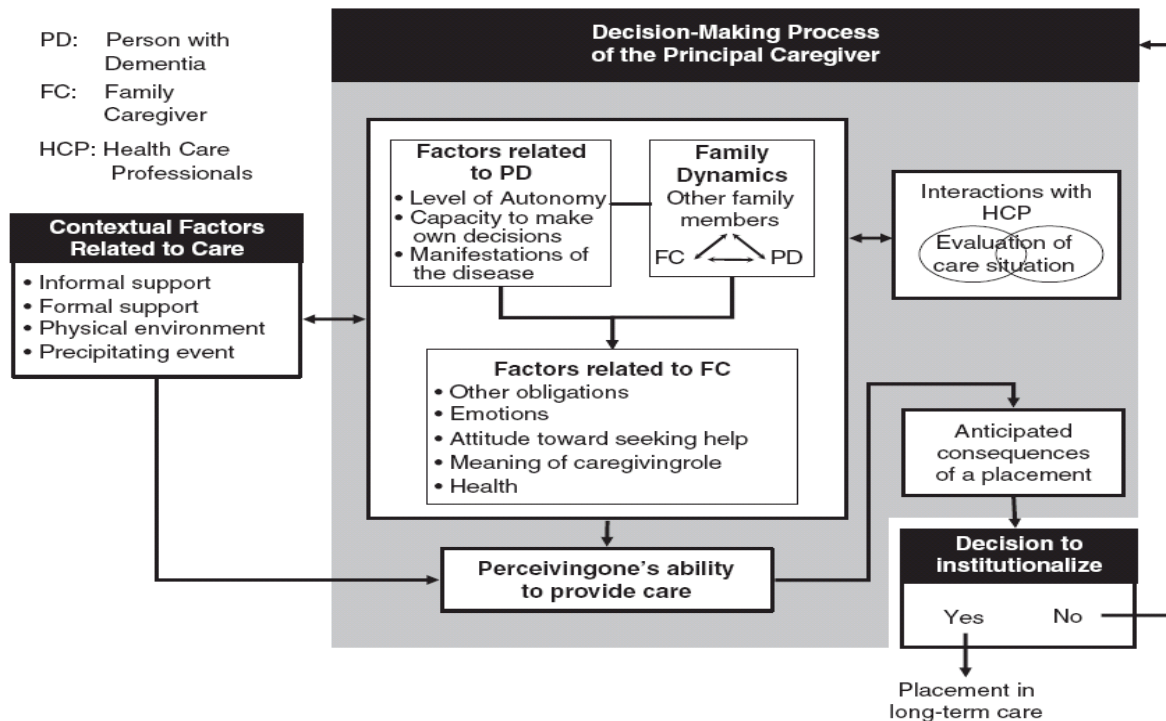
PD: Person with Dementia

FC: Family Caregiver

HCP: Health Care Professionals

Decision-Making Process of the Principal Caregiver

Contextual Factors Related to Care

• Informal support
• Formal support
• Physical environment
• Precipitating event

Factors related to PD

• Level of Autonomy
• Capacity to make own decisions
• Manifestations of the disease

Family Dynamics

Other family members

FC

PD

Interactions with HCP

Evaluation of care situation

Factors related to FC

• Other obligations
• Emotions
• Attitude toward seeking help
• Meaning of caregivingrole
• Health

Anticipated consequences of a placement

Perceivingone's ability to provide care

Decision to institutionalize

Yes

No

Placement in long-term care